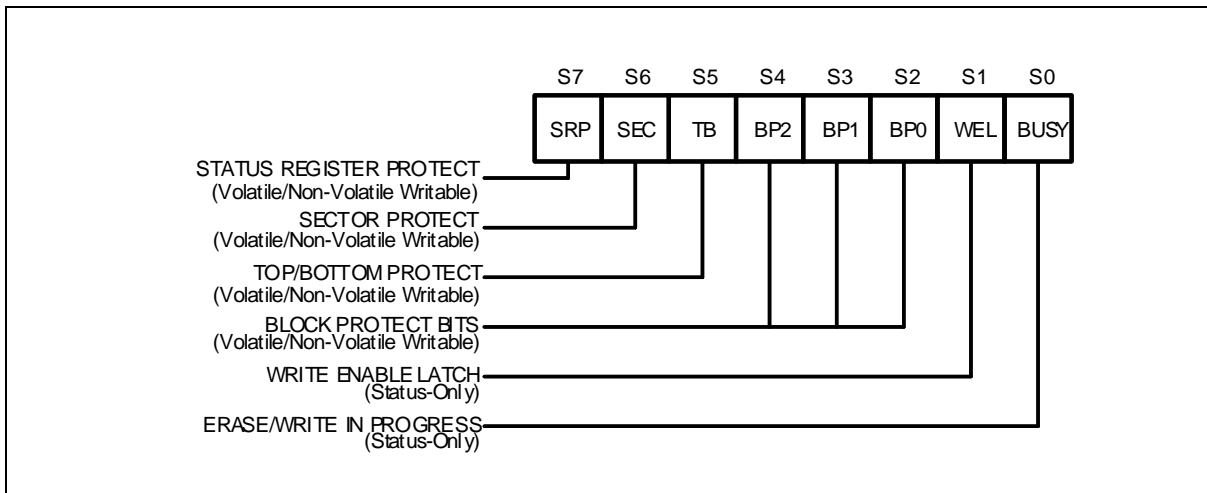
| S7 | S6 | S5 | S4 | S3 | S2 | S1 | S0 |
|---|---|---|---|---|---|---|---|
| SRP | SEC | TB | BP2 | BP1 | BP0 | WEL | BUSY |

STATUS REGISTER PROTECT
(Volatile/Non-Volatile Writable)

SECTOR PROTECT
(Volatile/Non-Volatile Writable)

TOP/BOTTOM PROTECT
(Volatile/Non-Volatile Writable)

BLOCK PROTECT BITS
(Volatile/Non-Volatile Writable)

WRITE ENABLE LATCH
(Status-Only)

ERASE/WRITE IN PROGRESS
(Status-Only)